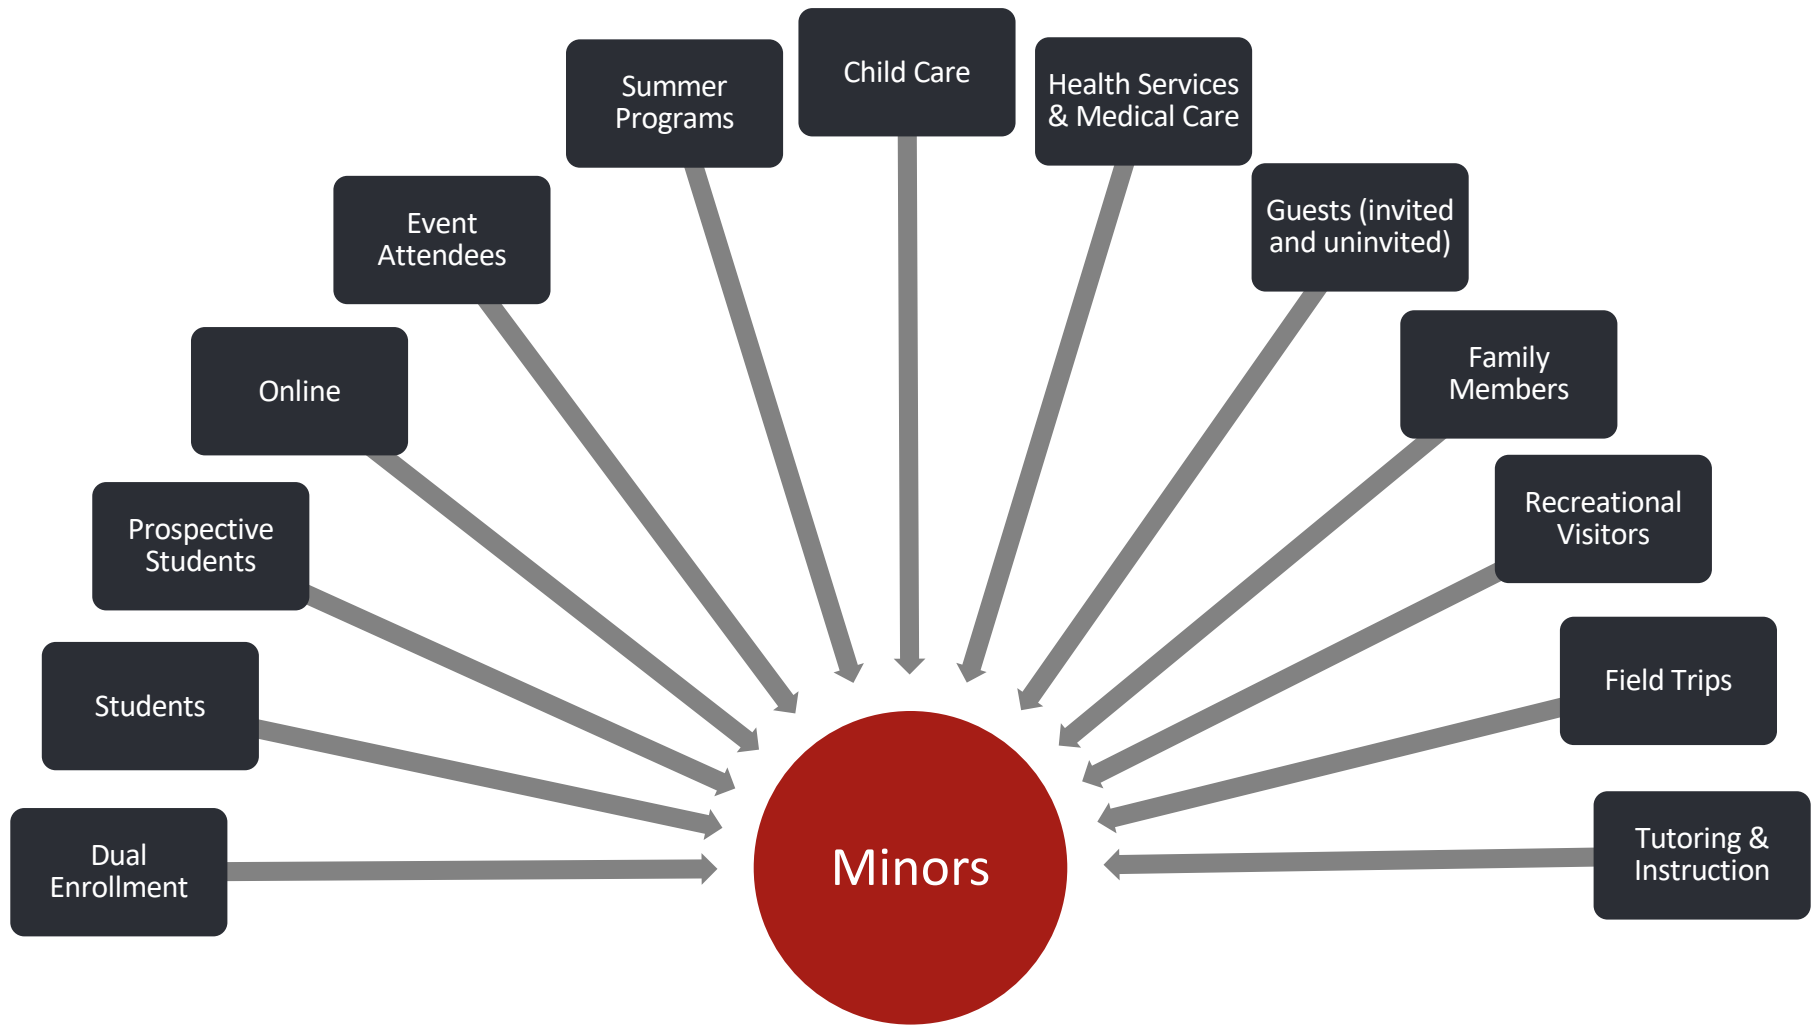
Dual Enrollment

Students

Prospective Students

Online

Event Attendees

Summer Programs

Child Care

Health Services & Medical Care

Guests (invited and uninvited)

Family Members

Recreational Visitors

Field Trips

Tutoring & Instruction

Minors